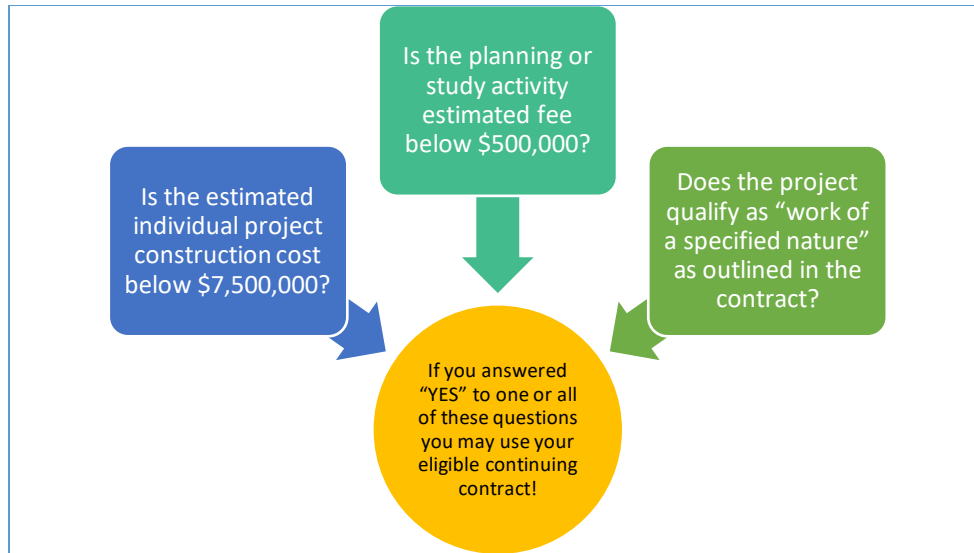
Is the planning or study activity estimated fee below \$500,000?

Is the estimated individual project construction cost below \$7,500,000?

Does the project qualify as “work of a specified nature” as outlined in the contract?

If you answered “YES” to one or all of these questions you may use your eligible continuing contract!